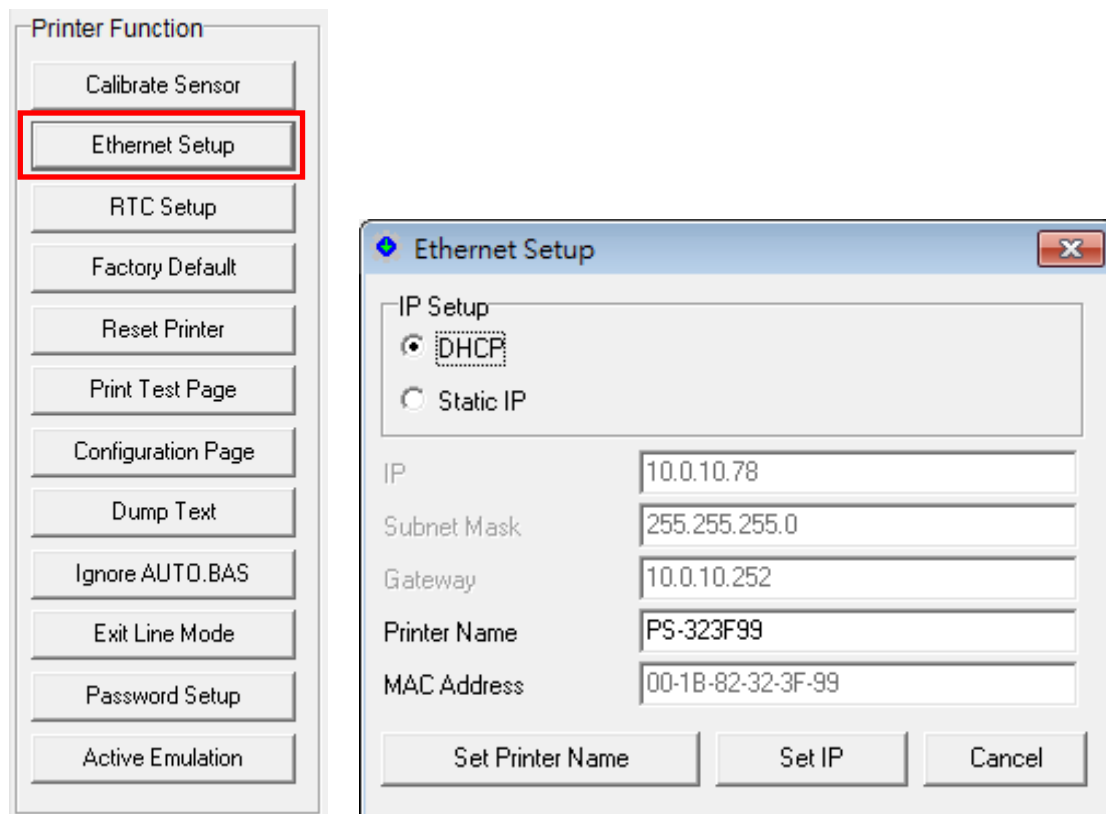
Printer Function

Calibrate Sensor

Ethernet Setup

RTC Setup

Factory Default

Reset Printer

Print Test Page

Configuration Page

Dump Text

Ignore AUTO.BAS

Exit Line Mode

Password Setup

Active Emulation

Ethernet Setup

IP Setup

DHCP

Static IP

| IP | 10.0.10.78 |
|---|---|
| Subnet Mask | 255.255.255.0 |
| Gateway | 10.0.10.252 |
| Printer Name | PS-323F99 |
| MAC Address | 00-1B-82-32-3F-99 |

Set Printer Name

Set IP

Cancel